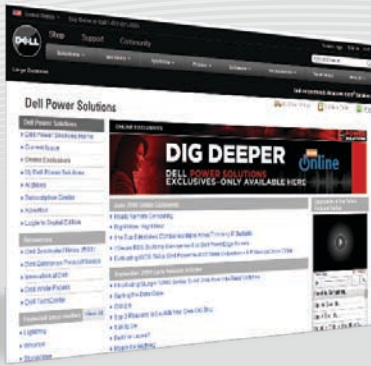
DELL

Shop Support Community

Large Business

Dell Power Solutions

Dell Power Solutions

ONLINE EXCLUSIVES

DIG DEEPER

DELL POWER SOLUTIONS

Online

EXCLUSIVES–ONLY AVAILABLE HERE

Resources

Featured Links